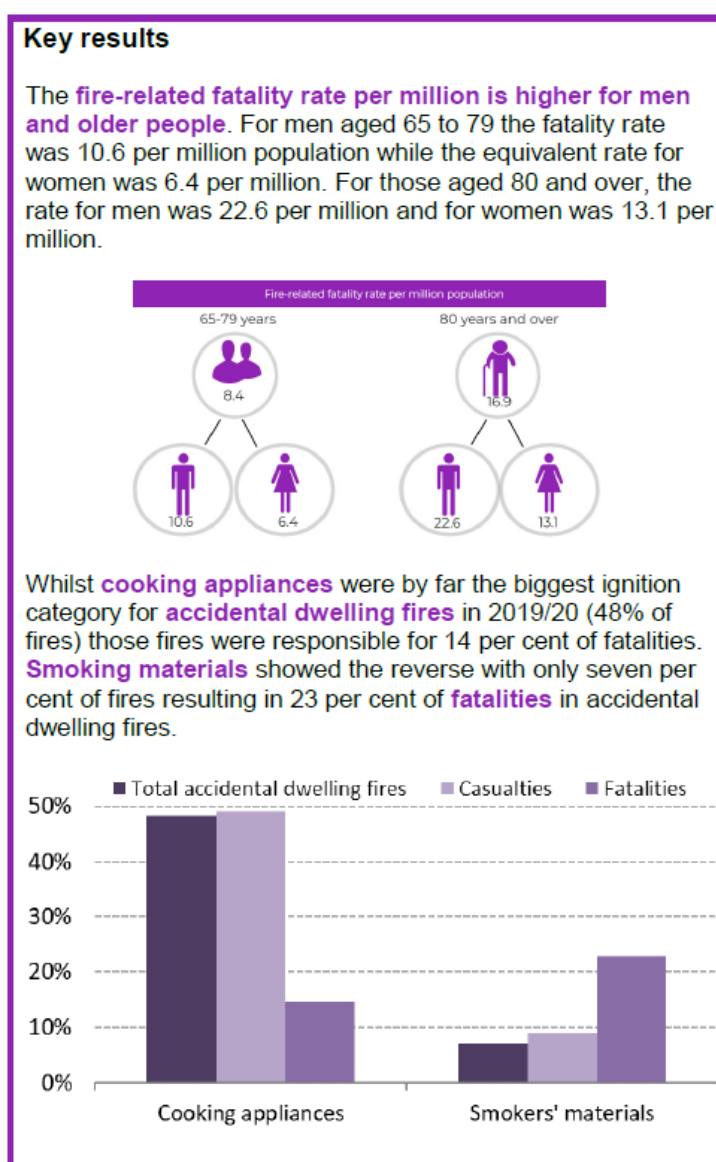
Key results

The fire-related fatality rate per million is higher for men and older people. For men aged 65 to 79 the fatality rate was 10.6 per million population while the equivalent rate for women was 6.4 per million. For those aged 80 and over, the rate for men was 22.6 per million and for women was 13.1 per million.

Fire-related fatality rate per million population

65-79 years

8.4

10.6

6.4

80 years and over

16.9

22.6

13.1

Whilst cooking appliances were by far the biggest ignition category for accidental dwelling fires in 2019/20 (48% of fires) those fires were responsible for 14 per cent of fatalities. Smoking materials showed the reverse with only seven per cent of fires resulting in 23 per cent of fatalities in accidental dwelling fires.

Total accidental dwelling fires
Casualties
Fatalities

50%
40%
30%
20%
10%
0%

Cooking appliances
Smokers' materials